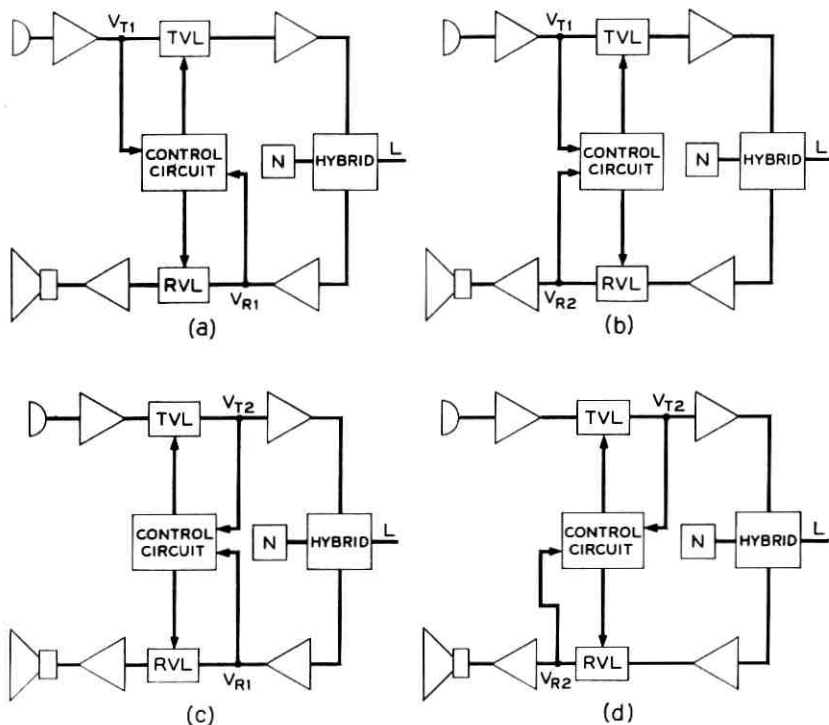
$V_{T1}$ TVL CONTROL CIRCUIT N HYBRID L RVL $V_{R1}$ (a)

$V_{T1}$ TVL CONTROL CIRCUIT N HYBRID L $V_{R2}$ RVL (b)

TVL $V_{T2}$ CONTROL CIRCUIT N HYBRID L RVL $V_{R1}$ (c)

TVL $V_{T2}$ CONTROL CIRCUIT N HYBRID L $V_{R2}$ RVL (d)